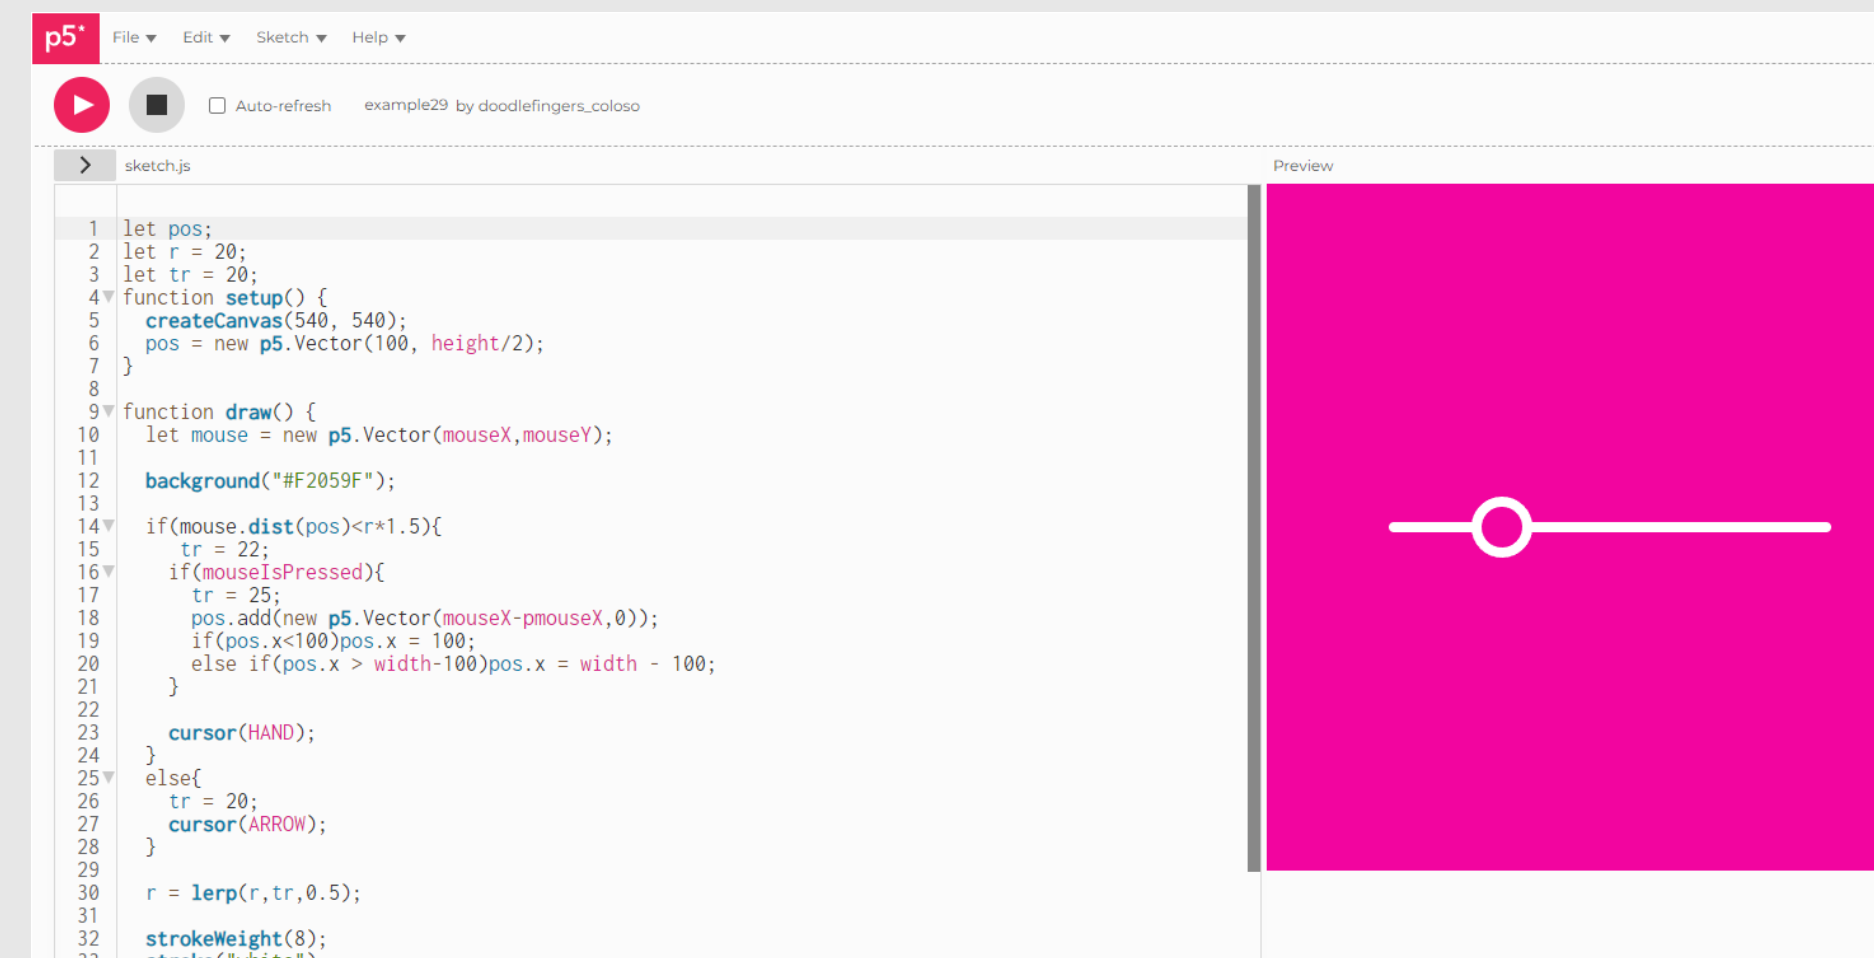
p5*
File ▾ Edit ▾ Sketch ▾ Help ▾

Auto-refresh example29 by doodlefingers_coloso

sketch.js

Preview

1 let pos;
2 let r = 20;
3 let tr = 20;
4 function setup() {
5   createCanvas(540, 540);
6   pos = new p5.Vector(100, height/2);
7 }
8
9 function draw() {
10   let mouse = new p5.Vector(mouseX,mouseY);
11
12   background("#F2059F");
13
14   if(mouse.dist(pos)<r*1.5){
15      tr = 22;
16     if(mouseIsPressed){
17       tr = 25;
18       pos.add(new p5.Vector(mouseX-pmouseX,0));
19       if(pos.x<100)pos.x = 100;
20       else if(pos.x > width-100)pos.x = width - 100;
21     }
22
23     cursor(HAND);
24   }
25   else{
26     tr = 20;
27     cursor(ARROW);
28   }
29
30   r = lerp(r,tr,0.5);
31
32   strokeWeight(8);
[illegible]